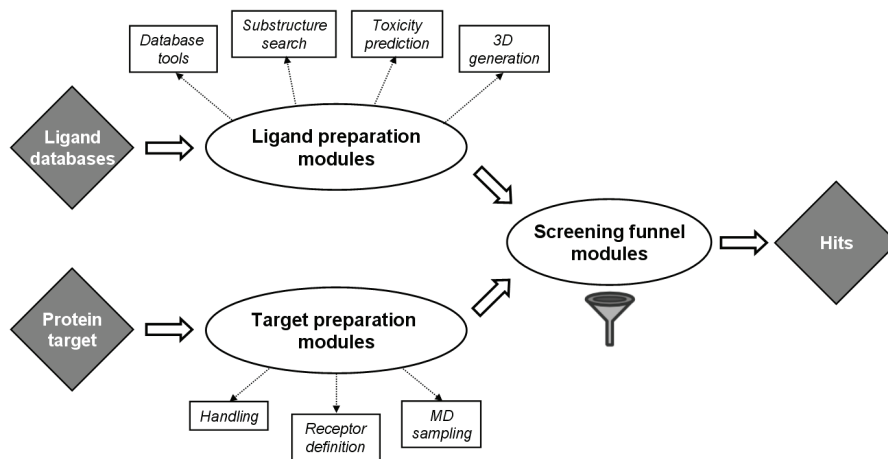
Database tools

Substructure search

Toxicity prediction

3D generation

Ligand databases

Ligand preparation modules

Screening funnel modules

Hits

Protein target

Target preparation modules

Handling

Receptor definition

MD sampling